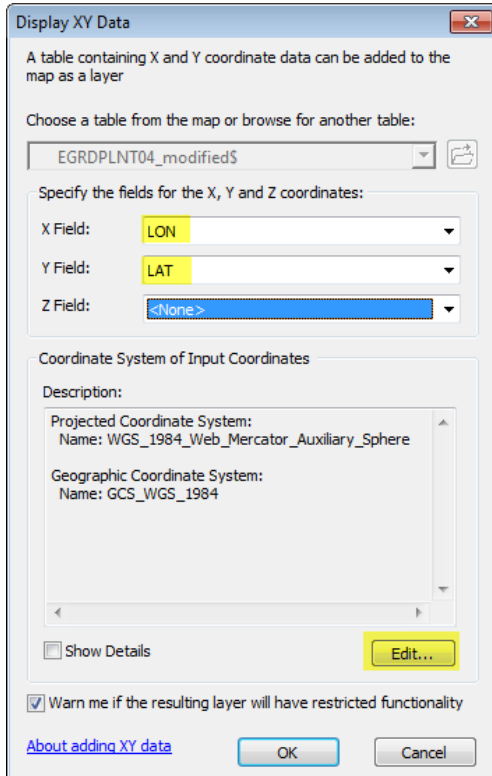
Display XY Data

A table containing X and Y coordinate data can be added to the map as a layer

Choose a table from the map or browse for another table:

EGRDPLNT04_modified$

Specify the fields for the X, Y and Z coordinates:

X Field: LON

Y Field: LAT

Z Field: <None>

Coordinate System of Input Coordinates

Description:

Projected Coordinate System:
Name: WGS_1984_Web_Mercator_Auxiliary_Sphere

Geographic Coordinate System:
Name: GCS_WGS_1984

Show Details

Edit...

Warn me if the resulting layer will have restricted functionality

About adding XY data

OK

Cancel